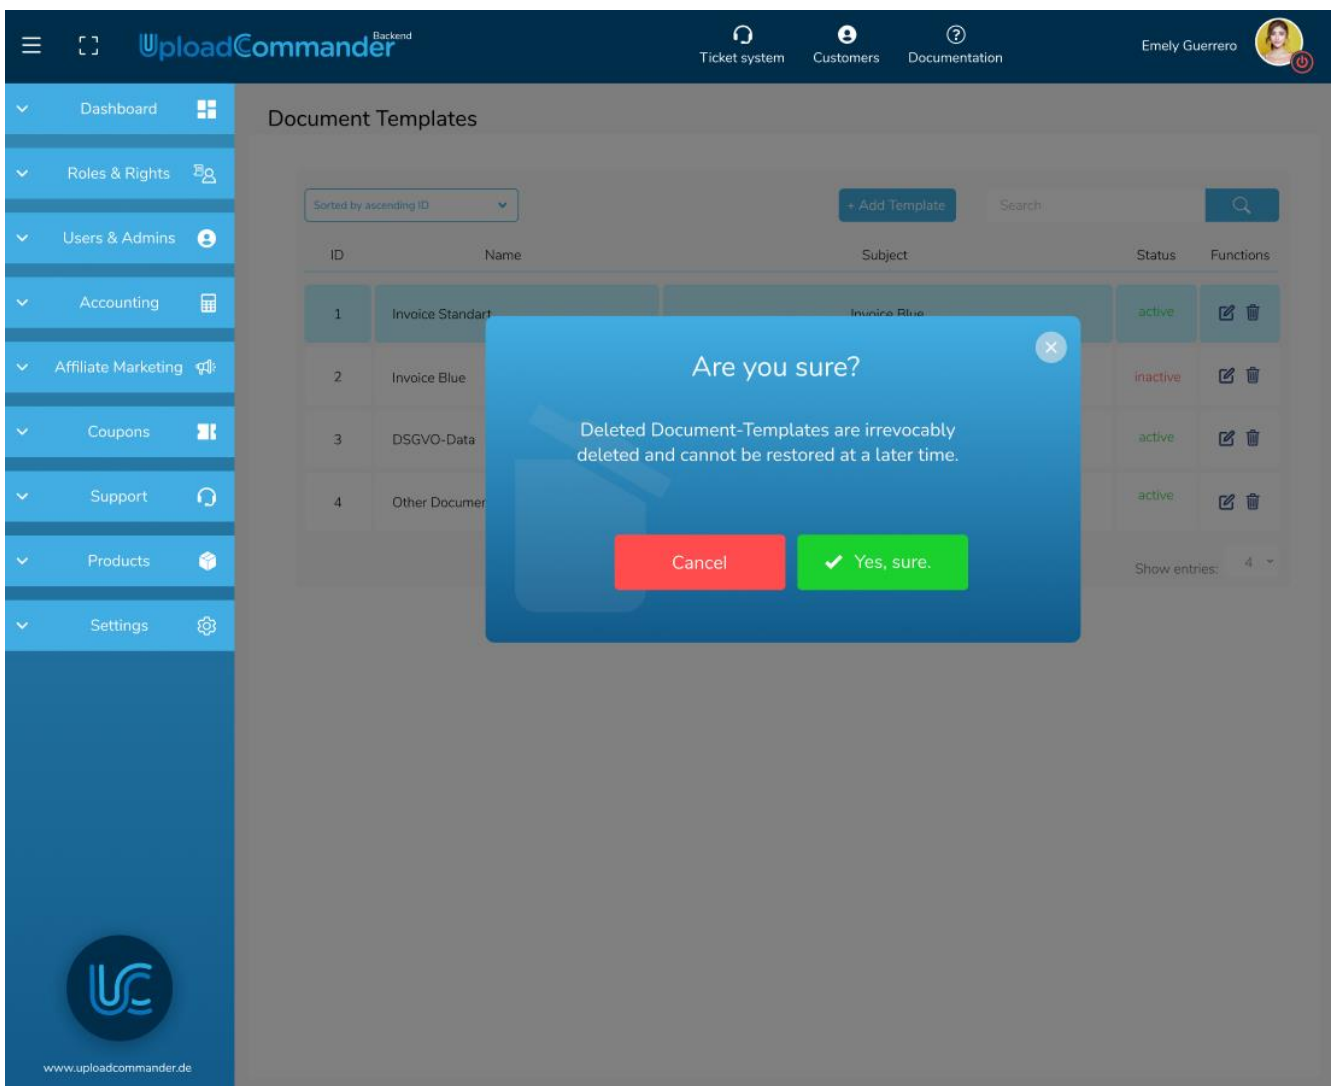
UploadCommander Backend

Ticket system
Customers
Documentation

Emely Guerrero

Dashboard
Roles & Rights
Users & Admins
Accounting
Affiliate Marketing
Coupons
Support
Products
Settings

UC

www.uploadcommander.de

Document Templates

Sorted by ascending ID

+ Add Template

Search

| ID | Name | Subject | Status | Functions |
|---|---|---|---|---|
| 1 | Invoice Standart | Invoice Blue | active | |
| 2 | Invoice Blue | | inactive | |
| 3 | DSGVO-Data | | active | |
| 4 | Other Documer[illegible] | | active | |

Show entries: 4

Are you sure?

Deleted Document-Templates are irrevocably deleted and cannot be restored at a later time.

Cancel

Yes, sure.